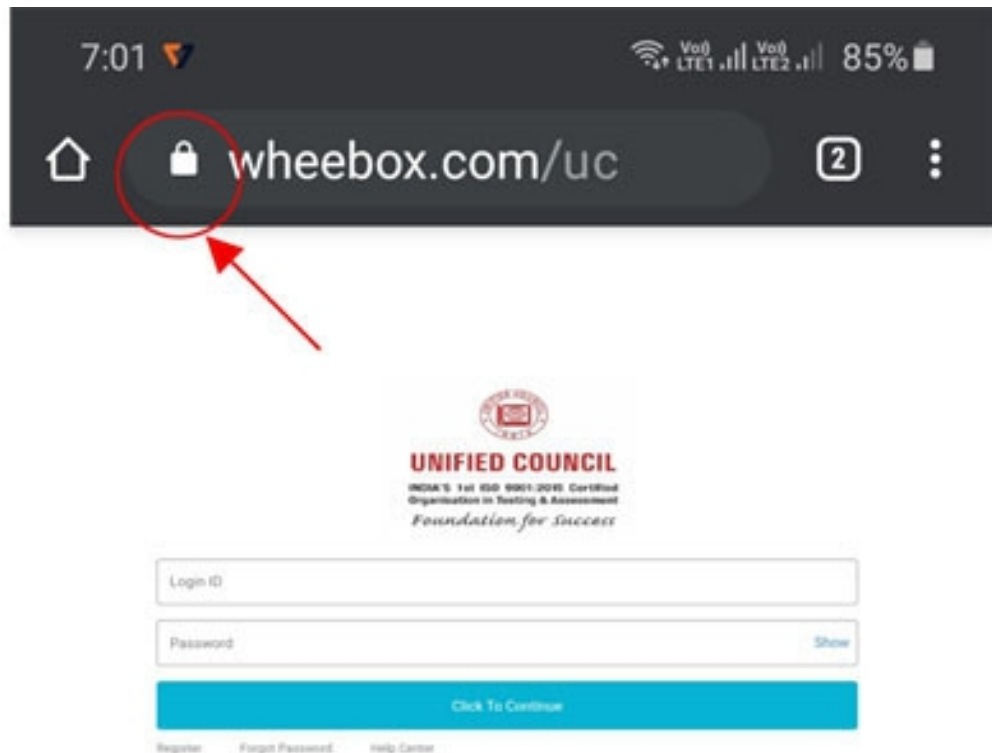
7:01

Vo) LTE1 Vo) LTE2 85%

wheebox.com/uc

2

UNIFIED COUNCIL

INDIA'S 1st ISO 9001:2015 Certified Organisation in Testing & Assessment

Foundation for Success

Login ID

Password

Show

Click To Continue

Register Forgot Password Help Center